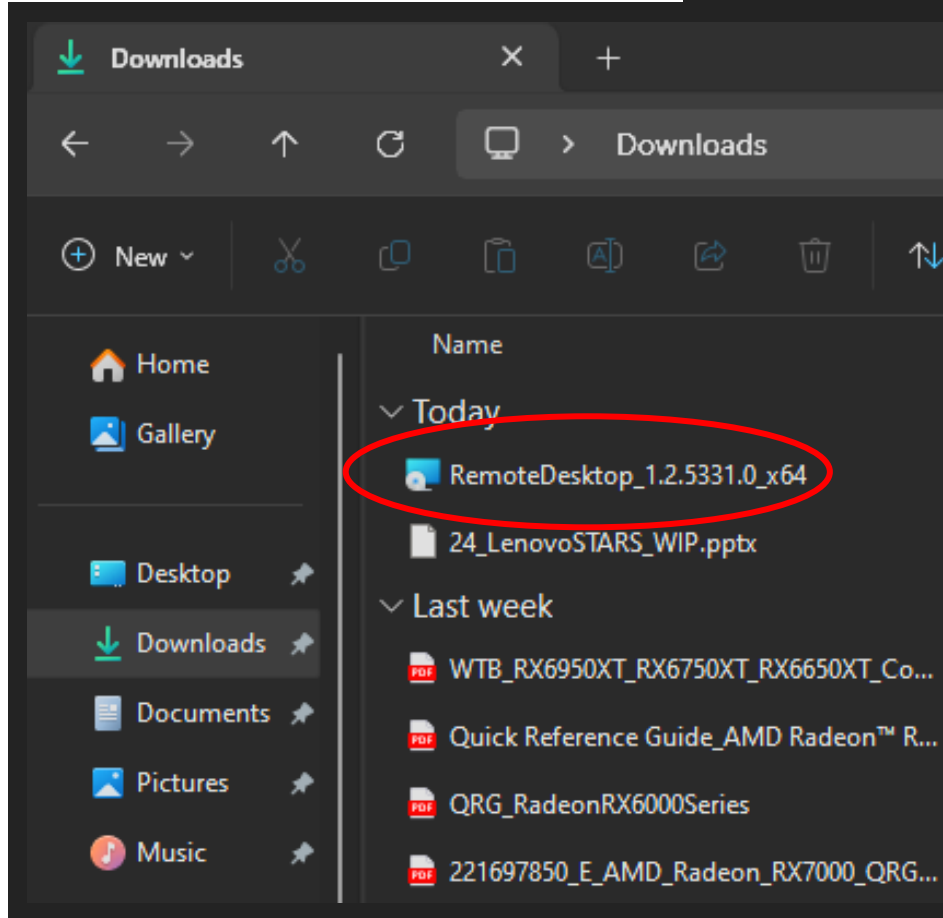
Downloads

Downloads

New

Name

Home

Gallery

Desktop

Downloads

Documents

Pictures

Music

Today

RemoteDesktop_1.2.5331.0_x64

24_LenovoSTARS_WIP.pptx

Last week

WTB_RX6950XT_RX6750XT_RX6650XT_Co...

Quick Reference Guide_AMD Radeon™ R...

QRG_RadeonRX6000Series

221697850_E_AMD_Radeon_RX7000_QRG...